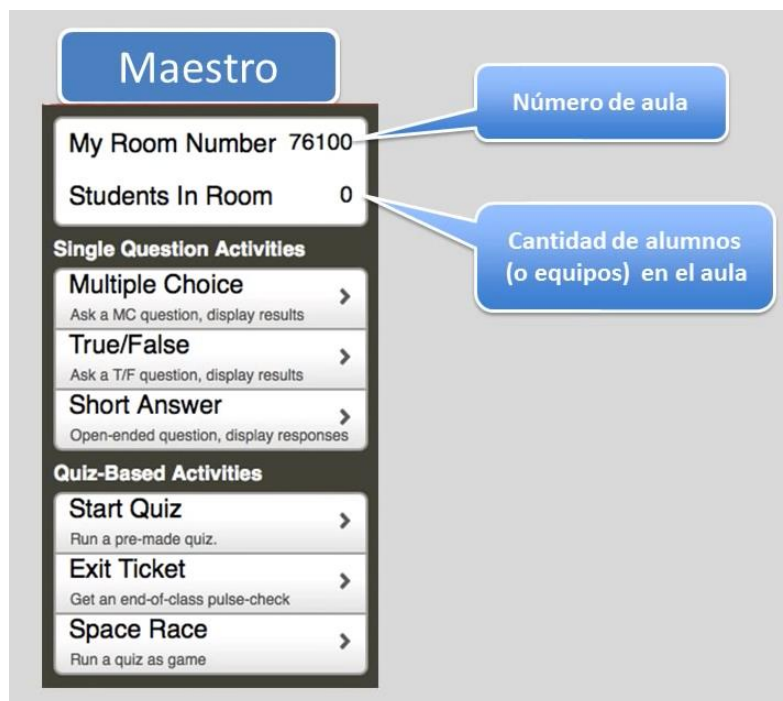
Maestro

Número de aula

My Room Number 76100

Students In Room 0

Cantidad de alumnos (o equipos) en el aula

Single Question Activities

Multiple Choice
Ask a MC question, display results

True/False
Ask a T/F question, display results

Short Answer
Open-ended question, display responses

Quiz-Based Activities

Start Quiz
Run a pre-made quiz.

Exit Ticket
Get an end-of-class pulse-check

Space Race
Run a quiz as game